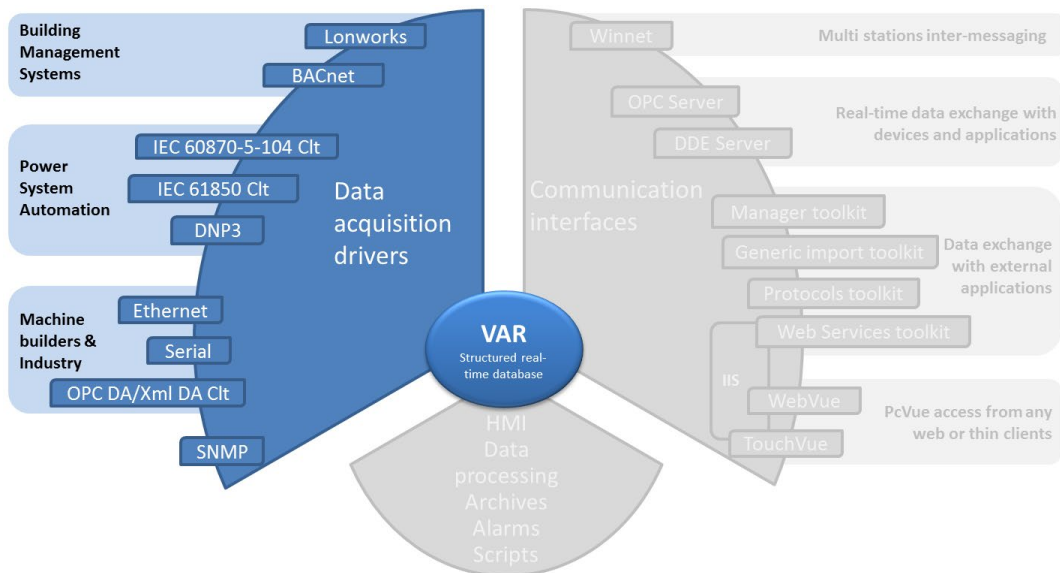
Building Management Systems

Lonworks

BACnet

Power System Automation

IEC 60870-5-104 Clt

IEC 61850 Clt

DNP3

Machine builders & Industry

Ethernet

Serial

OPC DA/Xml DA Clt

SNMP

Data acquisition drivers

VAR

Structured real-time database

HMI
Data processing
Archives
Alarms
Scripts

Communication interfaces

Winnet

Multi stations inter-messaging

OPC Server

DDE Server

Real-time data exchange with devices and applications

Manager toolkit

Generic import toolkit

Protocols toolkit

Data exchange with external applications

Web Services toolkit

IIS

WebVue

TouchVue

PcVue access from any web or thin clients